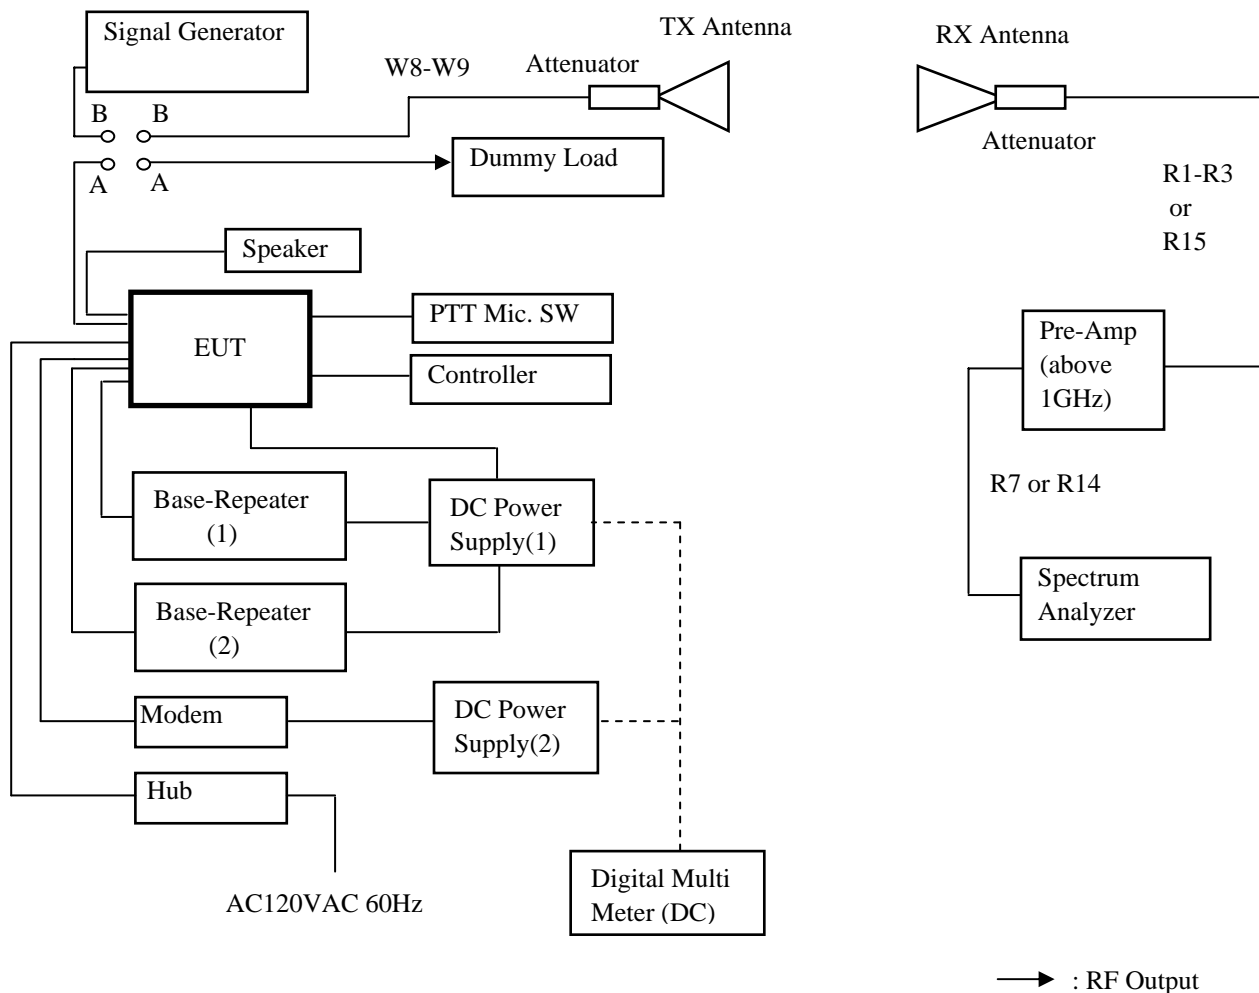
Signal Generator

TX Antenna

RX Antenna

W8-W9

Attenuator

B B

Dummy Load

A A

Attenuator

R1-R3
or
R15

Speaker

EUT

PTT Mic. SW

Controller

Pre-Amp
(above
1GHz)

R7 or R14

Base-Repeater
(1)

DC Power
Supply(1)

Spectrum
Analyzer

Base-Repeater
(2)

Modem

DC Power
Supply(2)

Hub

AC120VAC 60Hz

Digital Multi
Meter (DC)

: RF Output